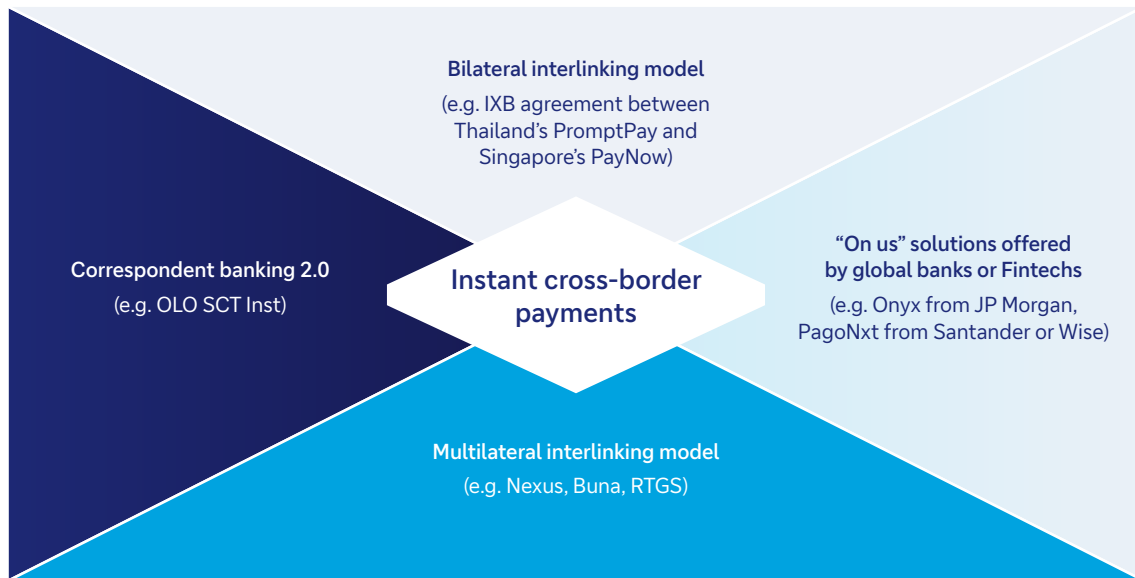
Bilateral interlinking model

(e.g. IXB agreement between Thailand's PromptPay and Singapore's PayNow)

Correspondent banking 2.0

(e.g. OLO SCT Inst)

Instant cross-border payments

"On us" solutions offered by global banks or Fintechs

(e.g. Onyx from JP Morgan, PagoNxt from Santander or Wise)

Multilateral interlinking model

(e.g. Nexus, Buna, RTGS)